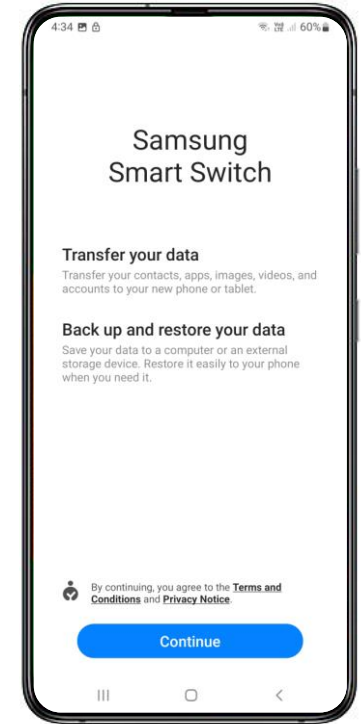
4:34

Vo) LTE 60%

Samsung Smart Switch

Transfer your data

Transfer your contacts, apps, images, videos, and accounts to your new phone or tablet.

Back up and restore your data

Save your data to a computer or an external storage device. Restore it easily to your phone when you need it.

By continuing, you agree to the Terms and Conditions and Privacy Notice.

Continue